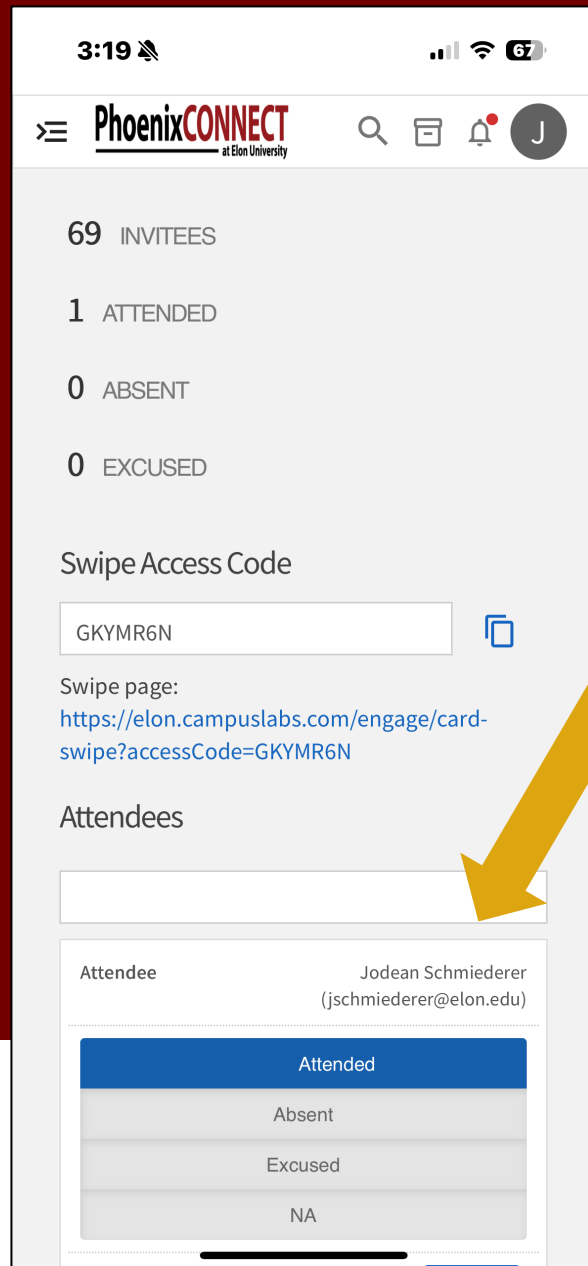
3:19

67

PhoenixCONNECT
at Elon University

J

69 INVITEES

1 ATTENDED

0 ABSENT

0 EXCUSED

Swipe Access Code

GKYMR6N

Swipe page:
https://elon.campuslabs.com/engage/card-swipe?accessCode=GKYMR6N

Attendees

Attendee
Jodean Schmiederer
(jschmiederer@elon.edu)

Attended

Absent

Excused

NA